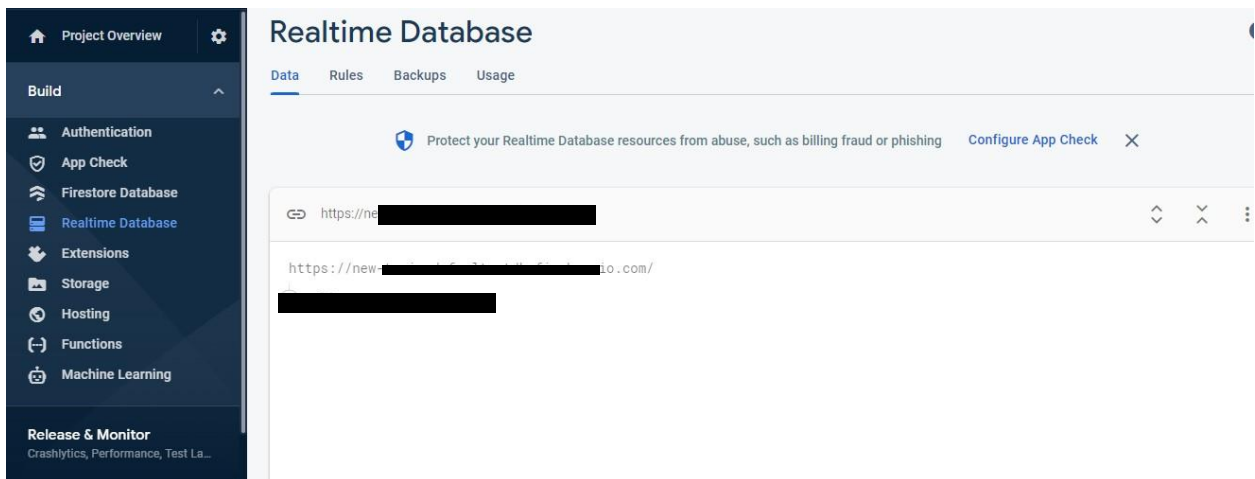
Project Overview

Build

Authentication
App Check
Firestore Database
Realtime Database
Extensions
Storage
Hosting
Functions
Machine Learning

Release & Monitor
Crashlytics, Performance, Test La...

Realtime Database

Data Rules Backups Usage

Protect your Realtime Database resources from abuse, such as billing fraud or phishing Configure App Check

https://ne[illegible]

https://new-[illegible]io.com/